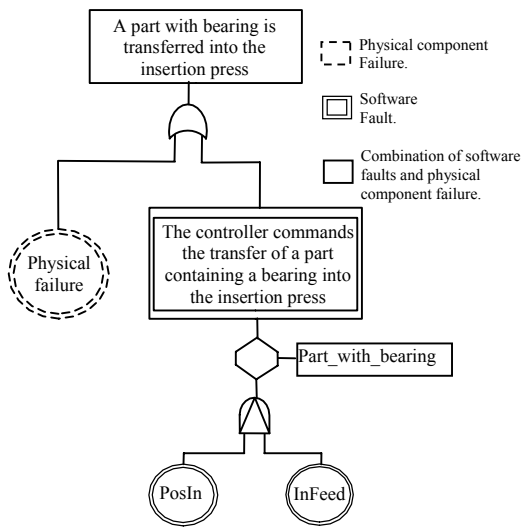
A part with bearing is transferred into the insertion press

Physical component Failure.

Software Fault.

Combination of software faults and physical component failure.

Physical failure

The controller commands the transfer of a part containing a bearing into the insertion press

Part_with_bearing

PosIn

InFeed